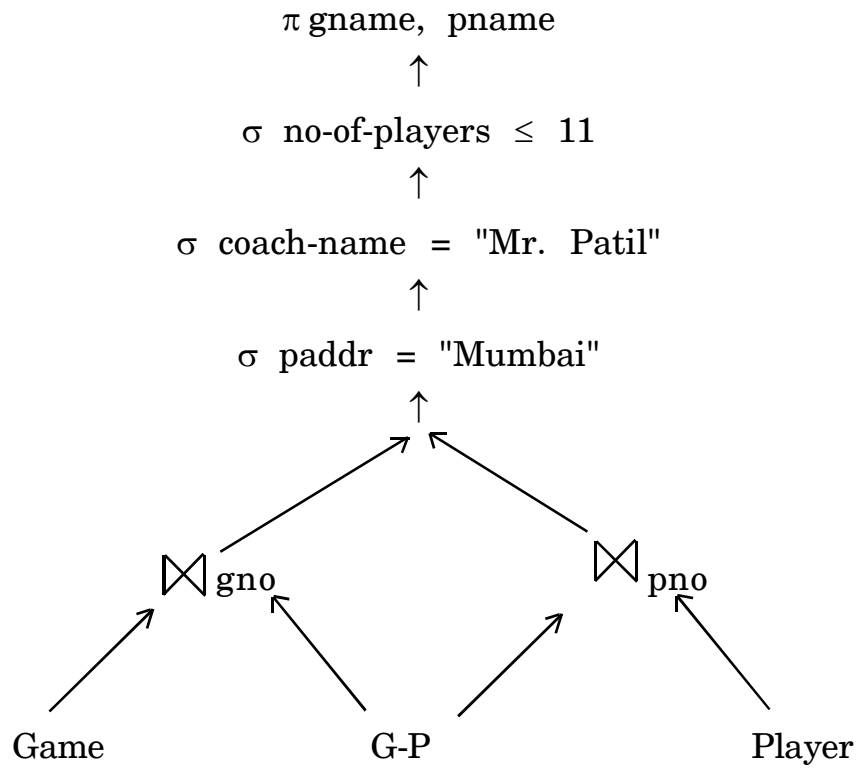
$\pi$ gname, pname

$\uparrow$

$\sigma$ no-of-players $\leq$ 11

$\uparrow$

$\sigma$ coach-name = "Mr. Patil"

$\uparrow$

$\sigma$ paddr = "Mumbai"

$\uparrow$

$\bowtie$ gno

$\bowtie$ pno

Game

G-P

Player